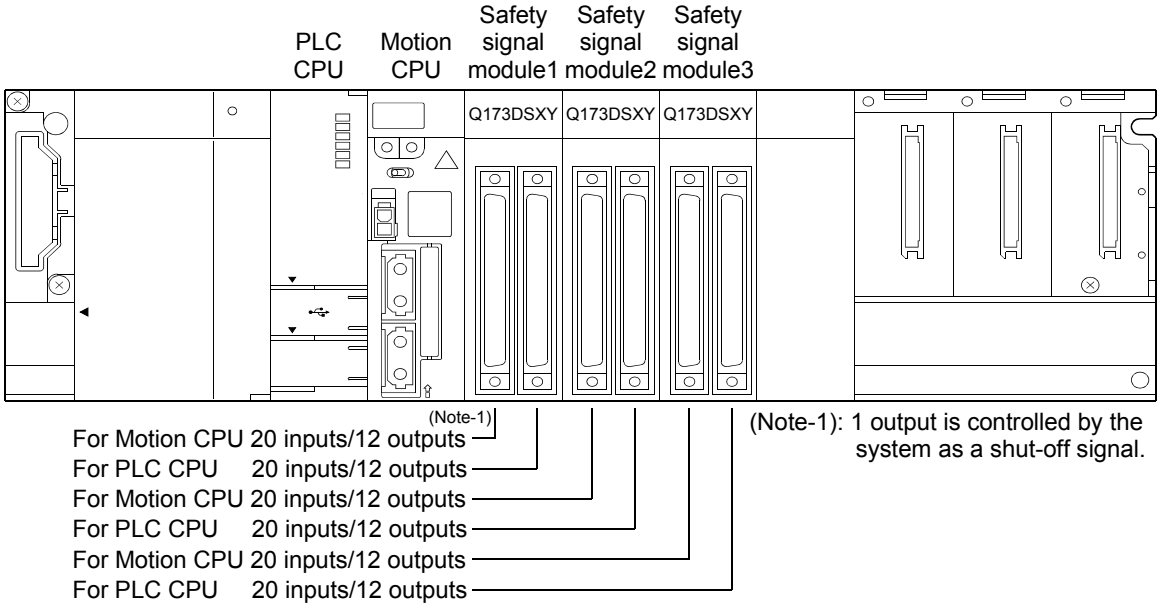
PLC CPU

Motion CPU

Safety signal module1

Safety signal module2

Safety signal module3

Q173DSXY

Q173DSXY

Q173DSXY

(Note-1)

For Motion CPU 20 inputs/12 outputs
For PLC CPU 20 inputs/12 outputs
For Motion CPU 20 inputs/12 outputs
For PLC CPU 20 inputs/12 outputs
For Motion CPU 20 inputs/12 outputs
For PLC CPU 20 inputs/12 outputs

(Note-1): 1 output is controlled by the system as a shut-off signal.